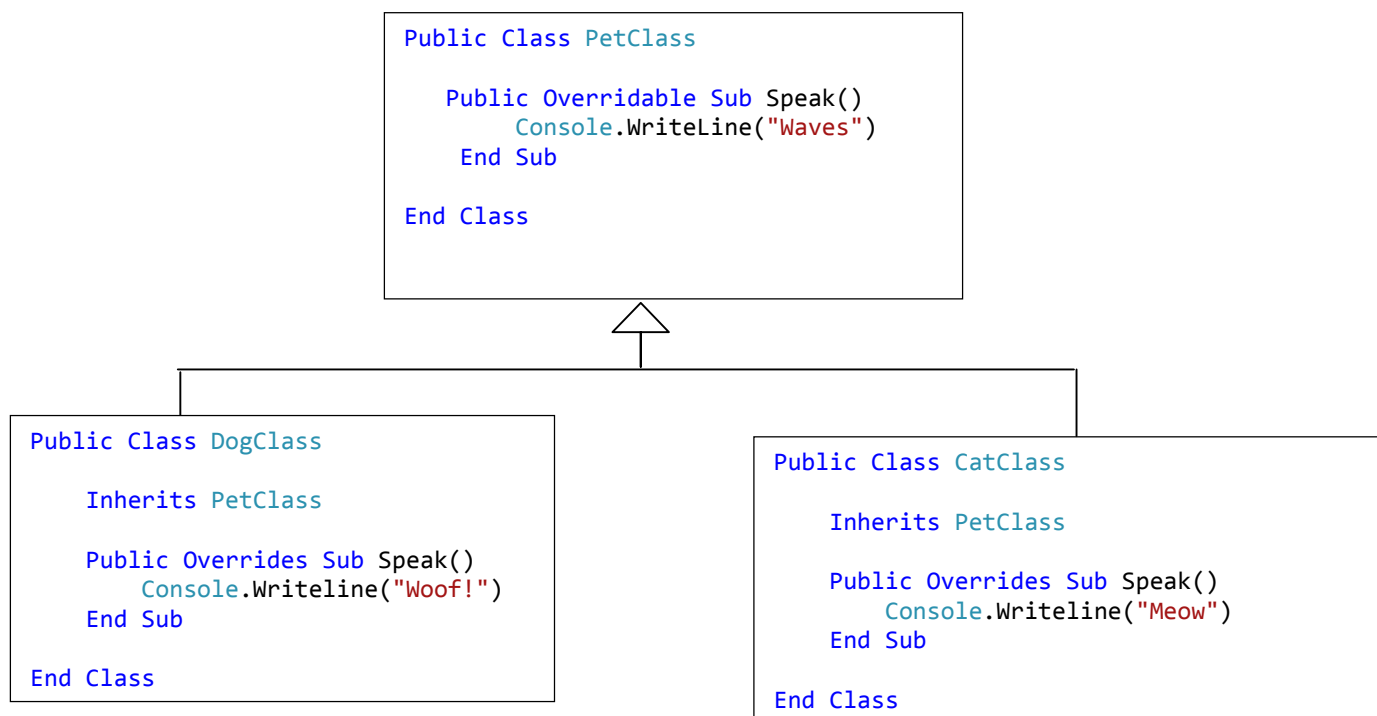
Public Class PetClass

Public Overridable Sub Speak()
Console.WriteLine("Waves")
End Sub

End Class

Public Class DogClass

Inherits PetClass

Public Overrides Sub Speak()
Console.Writeline("Woof!")
End Sub

End Class

Public Class CatClass

Inherits PetClass

Public Overrides Sub Speak()
Console.Writeline("Meow")
End Sub

End Class